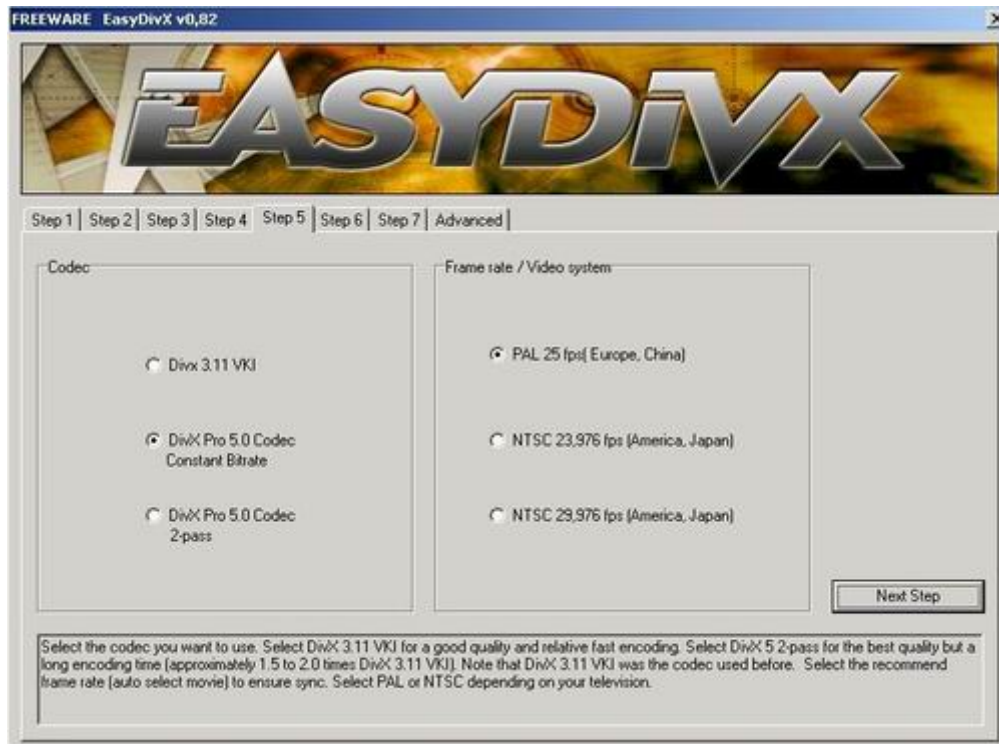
FREEWARE EasyDivX v0,82

EASYDIVX

Step 1 | Step 2 | Step 3 | Step 4 | Step 5 | Step 6 | Step 7 | Advanced

Codec

Divx 3.11 VKI

DivX Pro 5.0 Codec Constant Bitrate

DivX Pro 5.0 Codec 2-pass

Frame rate / Video system

PAL 25 fps( Europe, China)

NTSC 23,976 fps (America, Japan)

NTSC 29,976 fps (America, Japan)

Next Step

Select the codec you want to use. Select DivX 3.11 VKI for a good quality and relative fast encoding. Select DivX 5 2-pass for the best quality but a long encoding time (approximately 1.5 to 2.0 times DivX 3.11 VKI). Note that DivX 3.11 VKI was the codec used before. Select the recommend frame rate (auto select movie) to ensure sync. Select PAL or NTSC depending on your television.